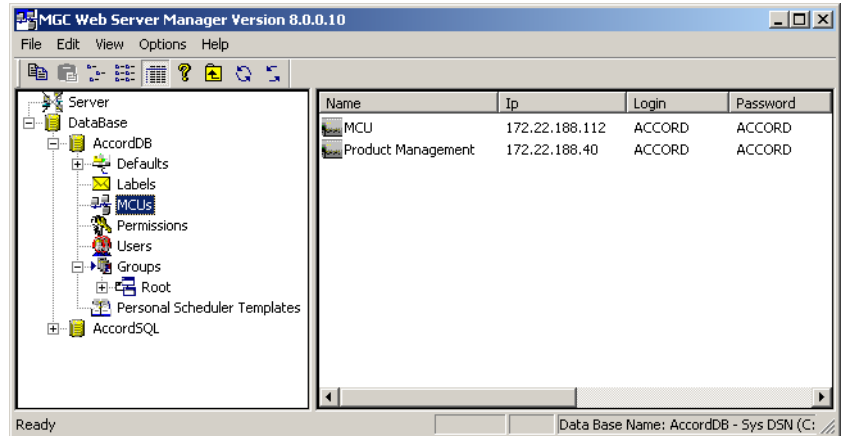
MGC Web Server Manager Version 8.0.0.10

File Edit View Options Help

Server
DataBase
AccordDB
Defaults
Labels
MCUs
Permissions
Users
Groups
Root
Personal Scheduler Templates
AccordSQL

| Name | Ip | Login | Password |
|---|---|---|---|
| MCU | 172.22.188.112 | ACCORD | ACCORD |
| Product Management | 172.22.188.40 | ACCORD | ACCORD |

Ready
Data Base Name: AccordDB - Sys DSN (C: